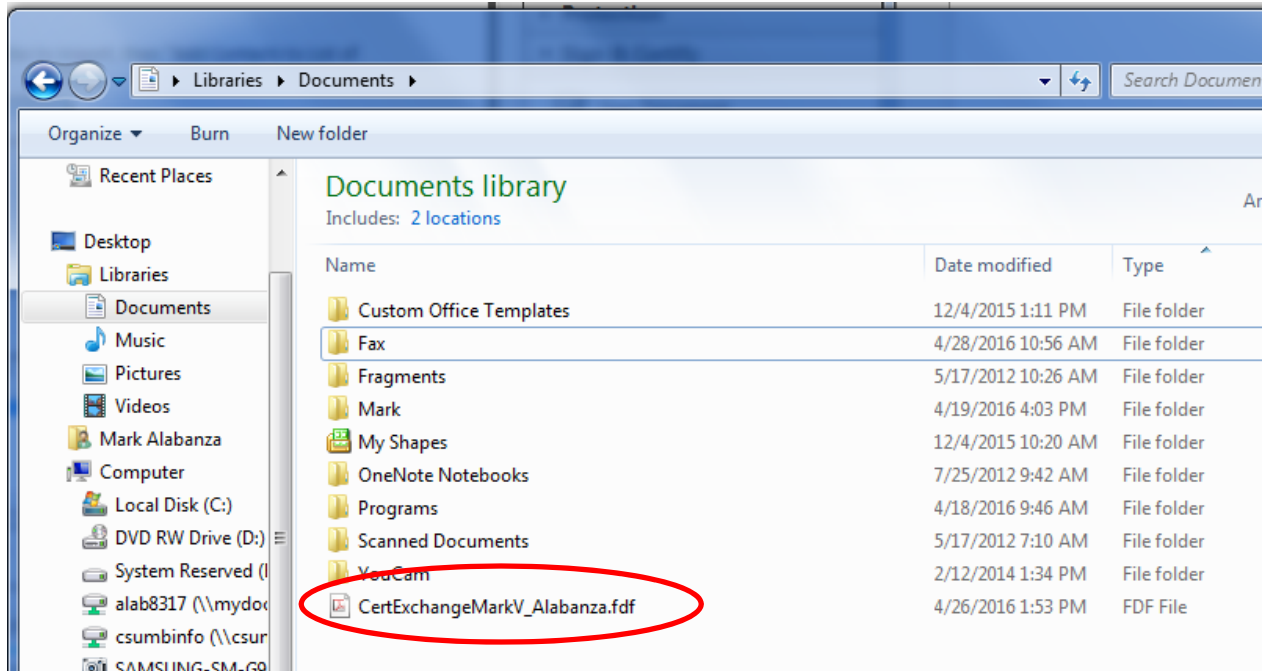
Libraries ▸ Documents ▸

Search Documen

Organize ▾ Burn New folder

Recent Places

Desktop
Libraries
Documents
Music
Pictures
Videos
Mark Alabanza
Computer
Local Disk (C:)
DVD RW Drive (D:)
System Reserved (I
alab8317 (\\mydoc
csumbinfo (\\csur
SAMSUNG-SM-G9

Documents library
Includes: 2 locations

Ar

| Name | Date modified | Type |
|---|---|---|
| Custom Office Templates | 12/4/2015 1:11 PM | File folder |
| Fax | 4/28/2016 10:56 AM | File folder |
| Fragments | 5/17/2012 10:26 AM | File folder |
| Mark | 4/19/2016 4:03 PM | File folder |
| My Shapes | 12/4/2015 10:20 AM | File folder |
| OneNote Notebooks | 7/25/2012 9:42 AM | File folder |
| Programs | 4/18/2016 9:46 AM | File folder |
| Scanned Documents | 5/17/2012 7:10 AM | File folder |
| YouCam | 2/12/2014 1:34 PM | File folder |
| CertExchangeMarkV_Alabanza.fdf | 4/26/2016 1:53 PM | FDF File |